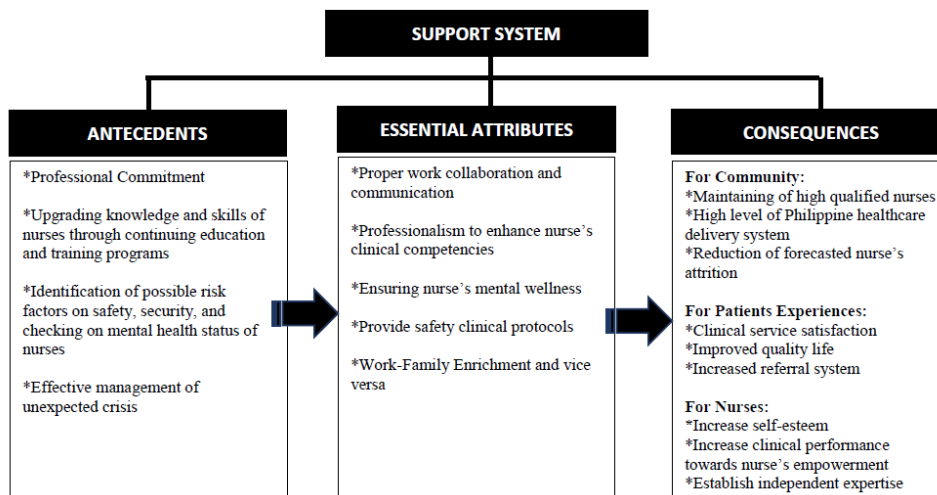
SUPPORT SYSTEM

ANTECEDENTS

*Professional Commitment

*Upgrading knowledge and skills of nurses through continuing education and training programs

*Identification of possible risk factors on safety, security, and checking on mental health status of nurses

*Effective management of unexpected crisis

ESSENTIAL ATTRIBUTES

*Proper work collaboration and communication

*Professionalism to enhance nurse's clinical competencies

*Ensuring nurse's mental wellness

*Provide safety clinical protocols

*Work-Family Enrichment and vice versa

CONSEQUENCES

For Community:
*Maintaining of high qualified nurses
*High level of Philippine healthcare delivery system
*Reduction of forecasted nurse's attrition

For Patients Experiences:
*Clinical service satisfaction
*Improved quality life
*Increased referral system

For Nurses:
*Increase self-esteem
*Increase clinical performance towards nurse's empowerment
*Establish independent expertise